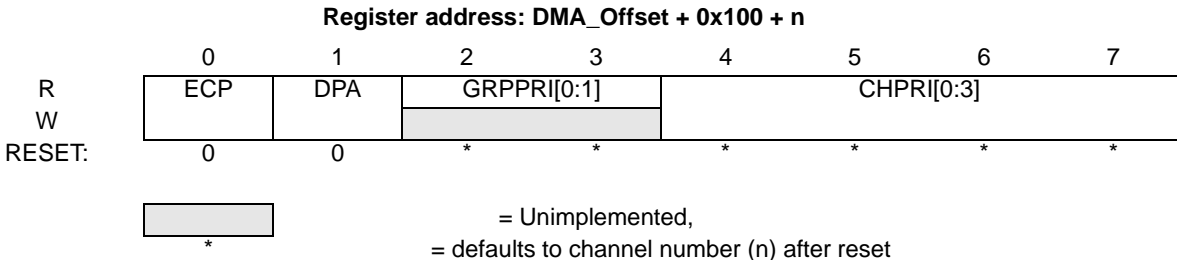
**Register address: DMA_Offset + 0x100 + n**

| | 0 | 1 | 2 | 3 | 4 | 5 | 6 | 7 |
|---|---|---|---|---|---|---|---|---|
| R | ECP | DPA | GRPPRI[0:1] | | CHPRI[0:3] | | | |
| W | | | | | | | | |
| RESET: | 0 | 0 | * | * | * | * | * | * |

= Unimplemented,

\* = defaults to channel number (n) after reset